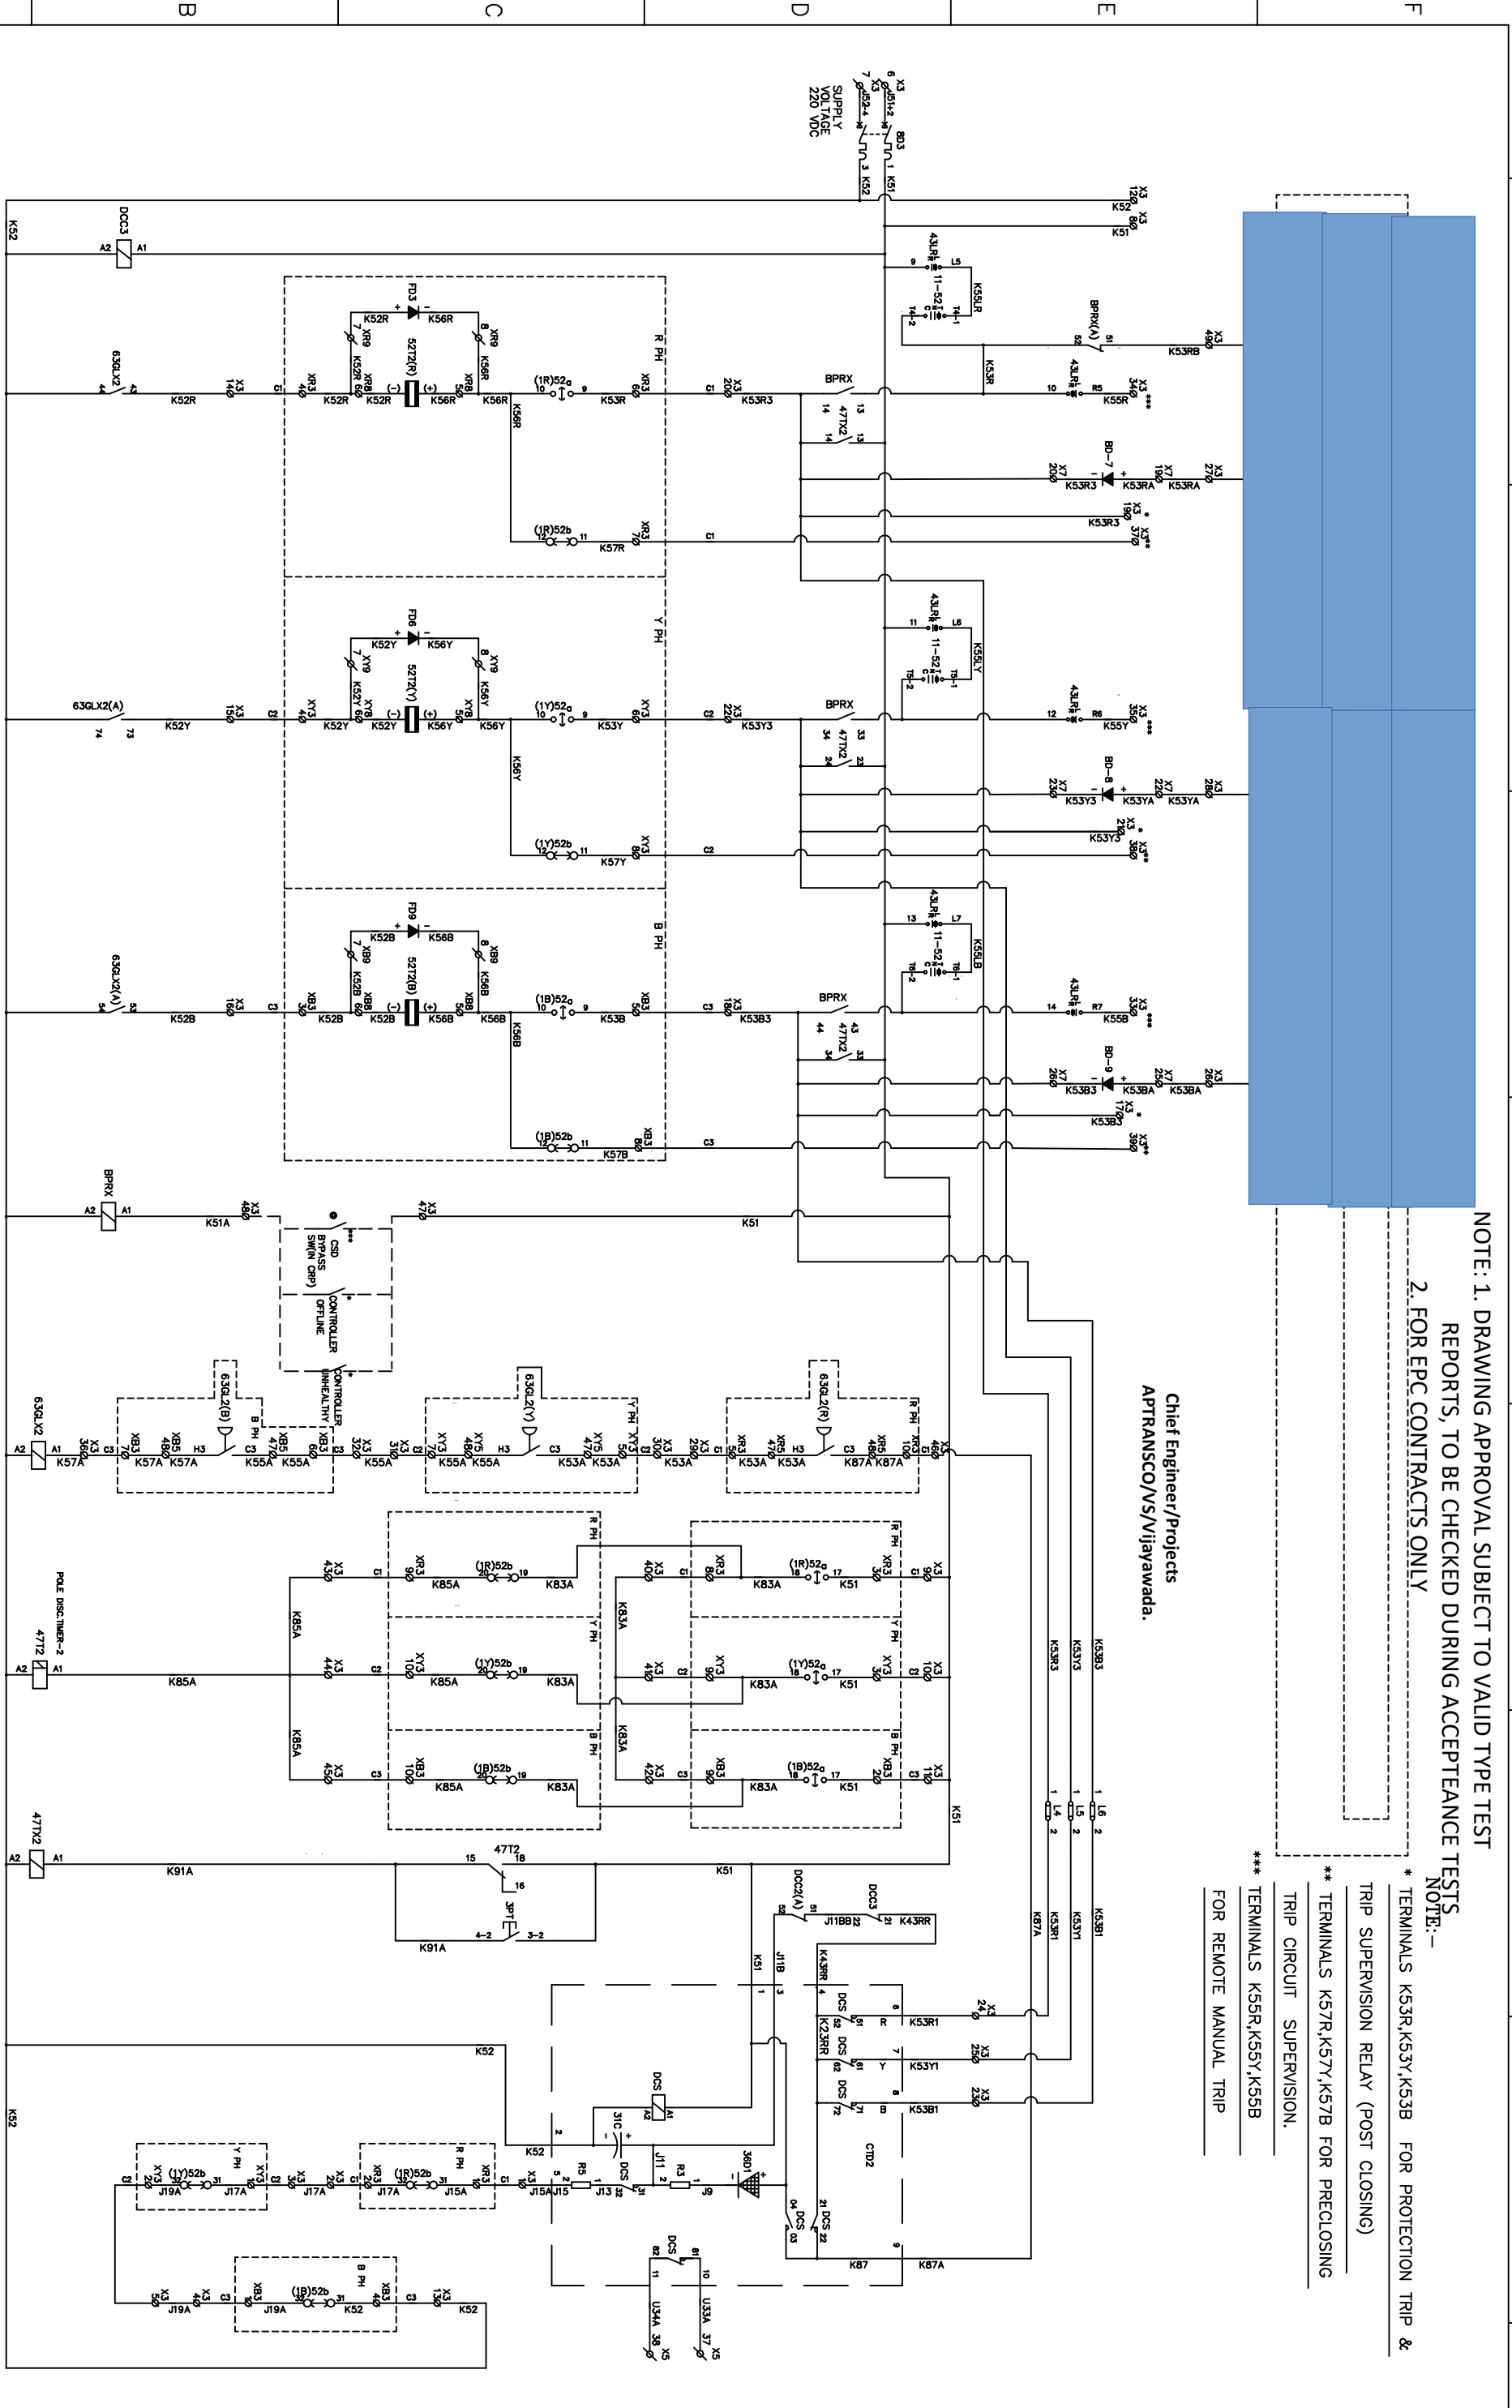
B C D E F

NOTE: 1. DRAWING APPROVAL SUBJECT TO VALID TYPE TEST REPORTS, TO BE CHECKED DURING ACCEPTEANCE TESTS
2. FOR EPC CONTRACTS ONLY

NOTE:-
* TERMINALS K53R,K53Y,K53B FOR PROTECTION TRIP & TRIP SUPERVISION RELAY (POST CLOSING)
** TERMINALS K57R,K57Y,K57B FOR PRECLOSING TRIP CIRCUIT SUPERVISION.
*** TERMINALS K55R,K55Y,K55B FOR REMOTE MANUAL TRIP

Chief Engineer/Projects
APTRANSCO/VS/Vijayawada.

SUPPLY VOLTAGE 220 VDC

X3 K52 K51 DCC3 A2 A1 BD3 52-4 51+2

R PH Y PH B PH

FD3 FD6 FD9 K52R K56R 52T2(R) K52Y K56Y 52T2(Y) K52B K56B 52T2(B)

63GLX2 63GLX2(A) BPRX 47TX2 BPRX(A) 43LR 11-52 K55LR K55LY K55LB K53R K53RB K53R3 K53RA K55R BD-7 BD-8 BD-9 K53Y3 K53YA K55Y K53B3 K53BA K55B K57R K57Y K57B

(1R)52a (1R)52b (1Y)52a (1Y)52b (1B)52a (1B)52b

CSD BYPASS SW(IN CRP) CONTROLLER OFFLINE CONTROLLER UNHEALTHY

63GL2(B) 63GL2(Y) 63GL2(R) K57A K55A K53A K87A

POLE DISC.TIMER-2 47T2 K85A K83A K51

47TX2 K91A 3PT DCC2(A) DCC3 J11BB K43RR J11B DCS K53R1 K53Y1 K53B1 CTD2 K87 K87A 31C 360 R5 R3 J9 J11 J13 J15 J15A J17A J19A K52 U34A U33A X5